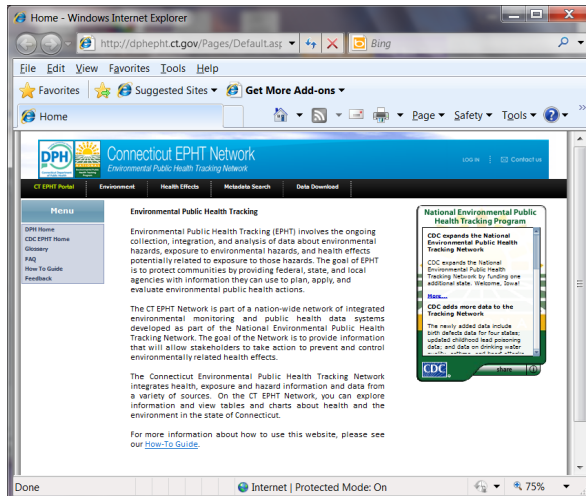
Home - Windows Internet Explorer

http://dphepht.ct.gov/Pages/Default.asp

Bing

File Edit View Favorites Tools Help

Favorites

Suggested Sites

Get More Add-ons

Home

Page Safety Tools

DPH

Connecticut EPHT Network

Environmental Public Health Tracking Network

LOG IN | Contact us

CT EPHT Portal | Environment | Health Effects | Metadata Search | Data Download

Menu

DPH Home
CDC EPHT Home
Glossary
FAQ
How To Guide
Feedback

Environmental Public Health Tracking

Environmental Public Health Tracking (EPHT) involves the ongoing collection, integration, and analysis of data about environmental hazards, exposure to environmental hazards, and health effects potentially related to exposure to those hazards. The goal of EPHT is to protect communities by providing federal, state, and local agencies with information they can use to plan, apply, and evaluate environmental public health actions.

The CT EPHT Network is part of a nation-wide network of integrated environmental monitoring and public health data systems developed as part of the National Environmental Public Health Tracking Network. The goal of the Network is to provide information that will allow stakeholders to take action to prevent and control environmentally related health effects.

The Connecticut Environmental Public Health Tracking Network integrates health, exposure and hazard information and data from a variety of sources. On the CT EPHT Network, you can explore information and view tables and charts about health and the environment in the state of Connecticut.

For more information about how to use this website, please see our How-To Guide.

National Environmental Public Health Tracking Program

CDC expands the National Environmental Public Health Tracking Network

CDC expands the National Environmental Public Health Tracking Network by funding one additional state. Welcome, Iowa!

More...

CDC adds more data to the Tracking Network

The newly added data include birth defects data for four states; updated childhood lead poisoning data; and data on drinking water quality, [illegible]

CDC

share

Done

Internet | Protected Mode: On

75%